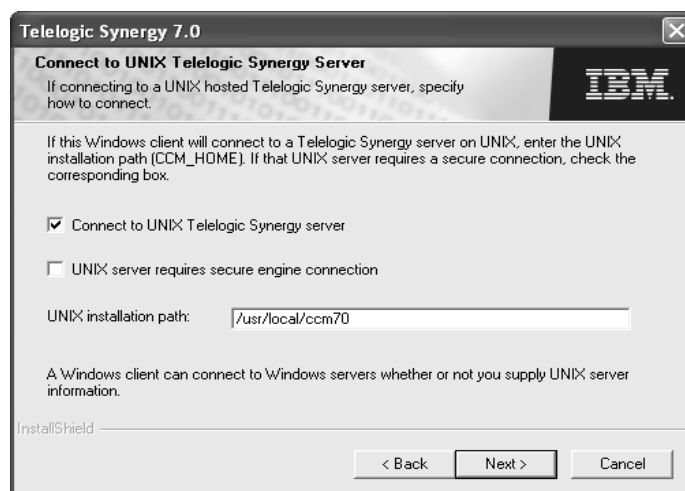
Telelogic Synergy 7.0

Connect to UNIX Telelogic Synergy Server

If connecting to a UNIX hosted Telelogic Synergy server, specify how to connect.

IBM.

If this Windows client will connect to a Telelogic Synergy server on UNIX, enter the UNIX installation path (CCM_HOME). If that UNIX server requires a secure connection, check the corresponding box.

☑ Connect to UNIX Telelogic Synergy server

☐ UNIX server requires secure engine connection

UNIX installation path: /usr/local/ccm70

A Windows client can connect to Windows servers whether or not you supply UNIX server information.

InstallShield

< Back | Next > | Cancel